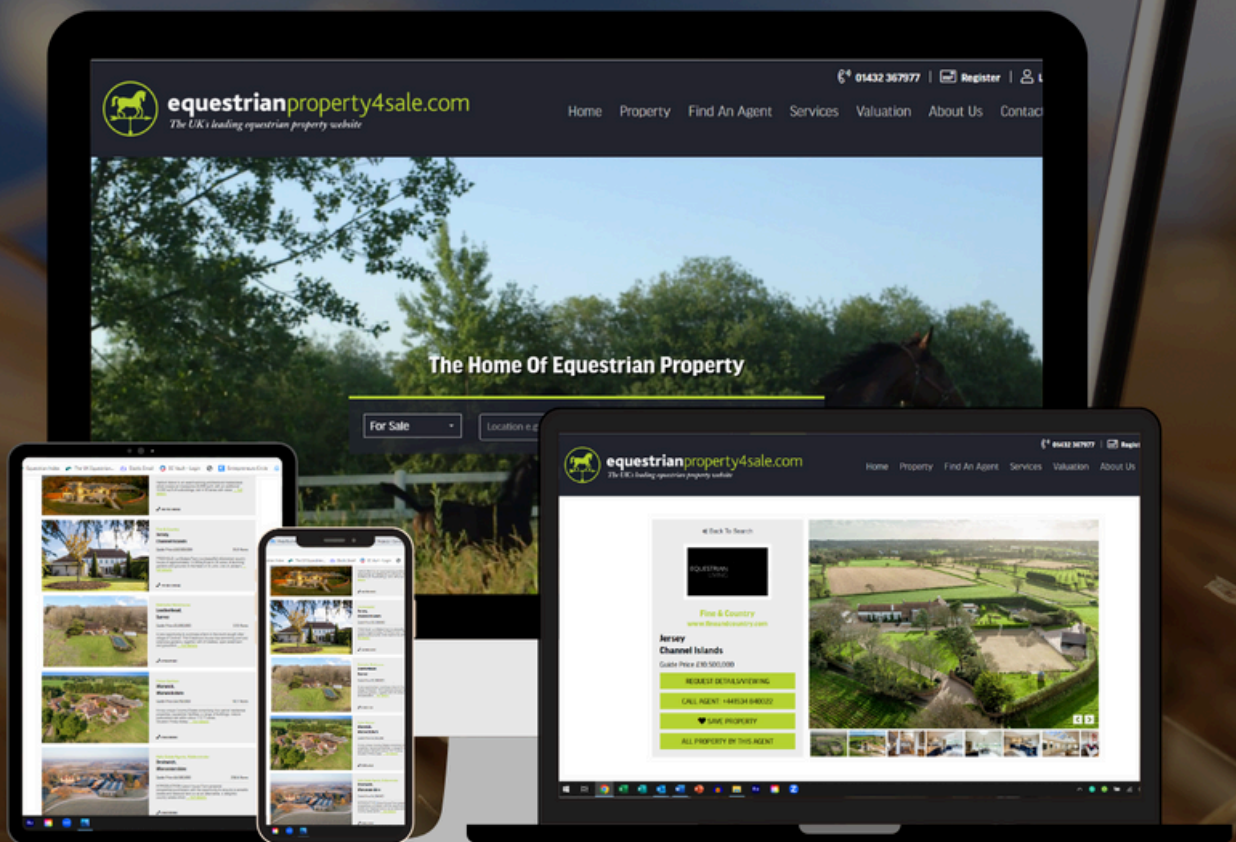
01432 367977 | Register

equestrianproperty4sale.com
The UK's leading equestrian property website

Home Property Find An Agent Services Valuation About Us Contact

The Home Of Equestrian Property

For Sale
Location e.g.

01432 367977 Register

equestrianproperty4sale.com
The UK's leading equestrian property website

Home Property Find An Agent Services Valuation About Us

Back To Search

EQUESTRIAN LIVING

Fine & Country
www.fineandcountry.com

Jersey
Channel Islands

Guide Price £10,500,000

REQUEST DETAILS/VIEWING
CALL AGENT +441534 840022
SAVE PROPERTY
ALL PROPERTY BY THIS AGENT